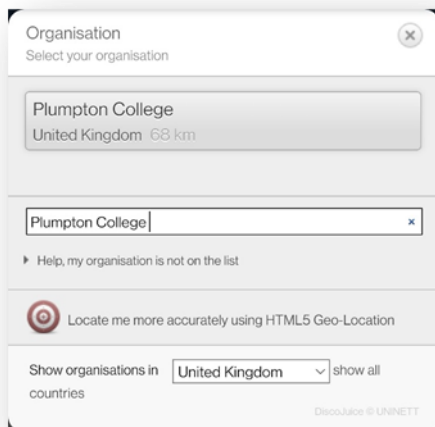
Organisation
Select your organisation

Plumpton College
United Kingdom 68 km

Plumpton College

Help, my organisation is not on the list

Locate me more accurately using HTML5 Geo-Location

Show organisations in United Kingdom show all countries

DiscoJuice © UNINETT